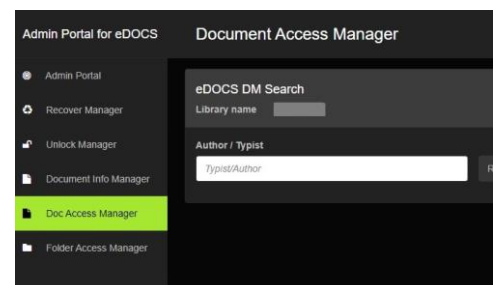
Admin Portal for eDOCS

Document Access Manager

Admin Portal

Recover Manager

Unlock Manager

Document Info Manager

Doc Access Manager

Folder Access Manager

eDOCS DM Search

Library name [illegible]

Author / Typist

Typist/Author

R